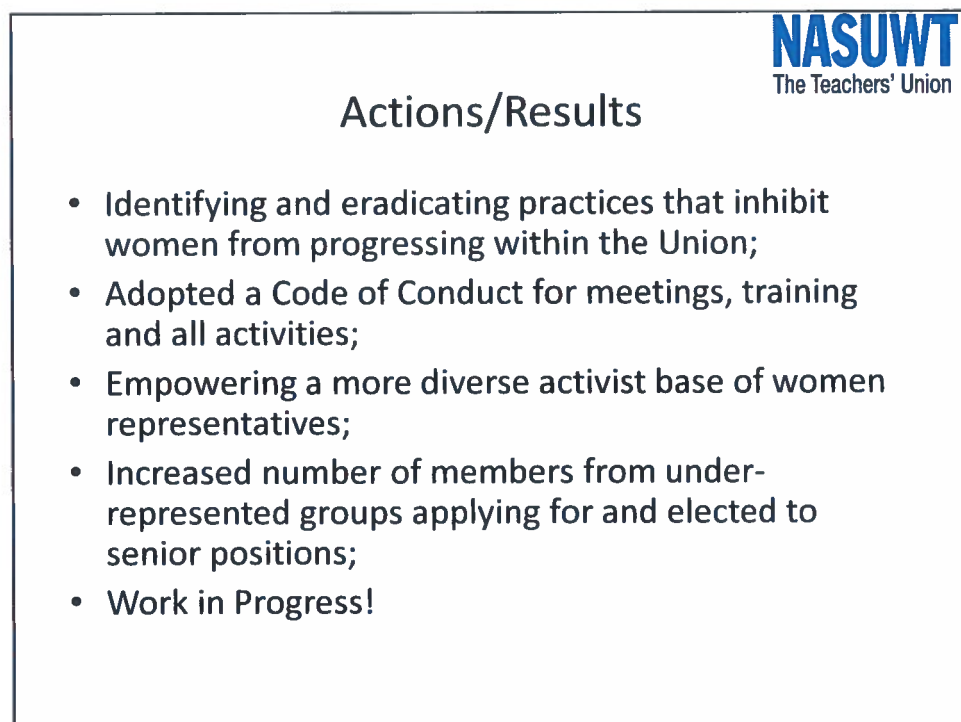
NASUWT
The Teachers' Union

Actions/Results

- Identifying and eradicating practices that inhibit women from progressing within the Union;
- Adopted a Code of Conduct for meetings, training and all activities;
- Empowering a more diverse activist base of women representatives;
- Increased number of members from under-represented groups applying for and elected to senior positions;
- Work in Progress!